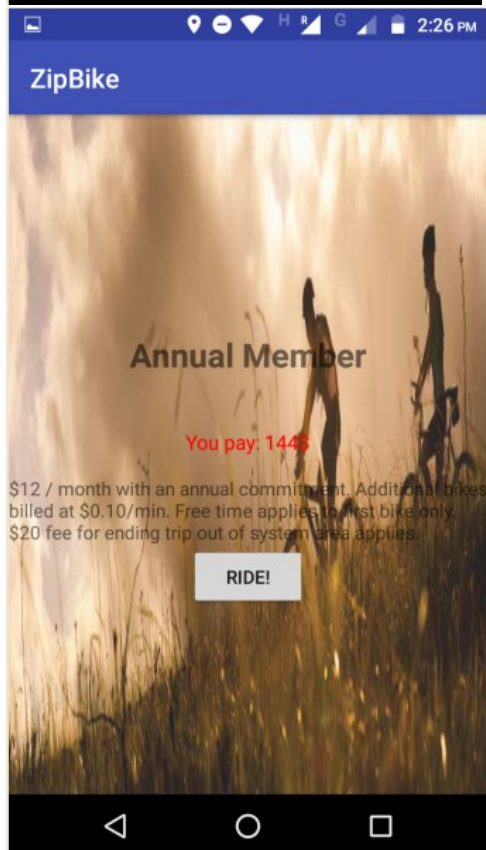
H R G 2:26 PM

ZipBike

Annual Member

You pay: 144$

$12 / month with an annual commitment. Additional bikes billed at $0.10/min. Free time applies to first bike only. $20 fee for ending trip out of system area applies.

RIDE!